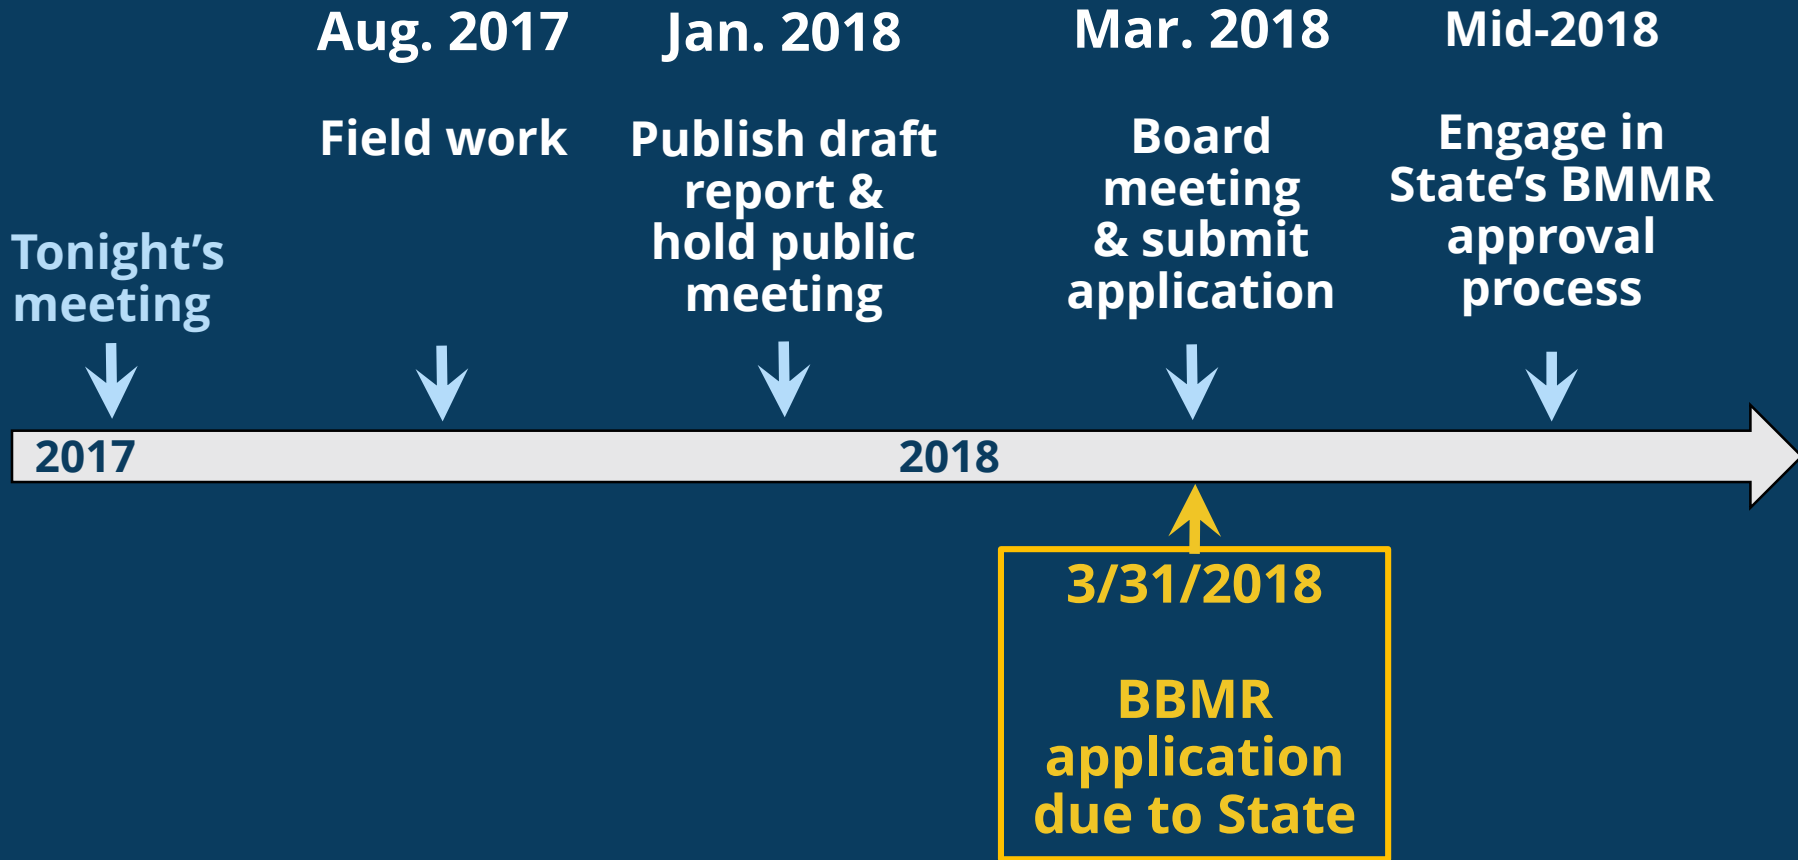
Aug. 2017

Jan. 2018

Mar. 2018

Mid-2018

Tonight's meeting

Field work

Publish draft report & hold public meeting

Board meeting & submit application

Engage in State's BMMR approval process

2017

2018

3/31/2018

BBMR application due to State